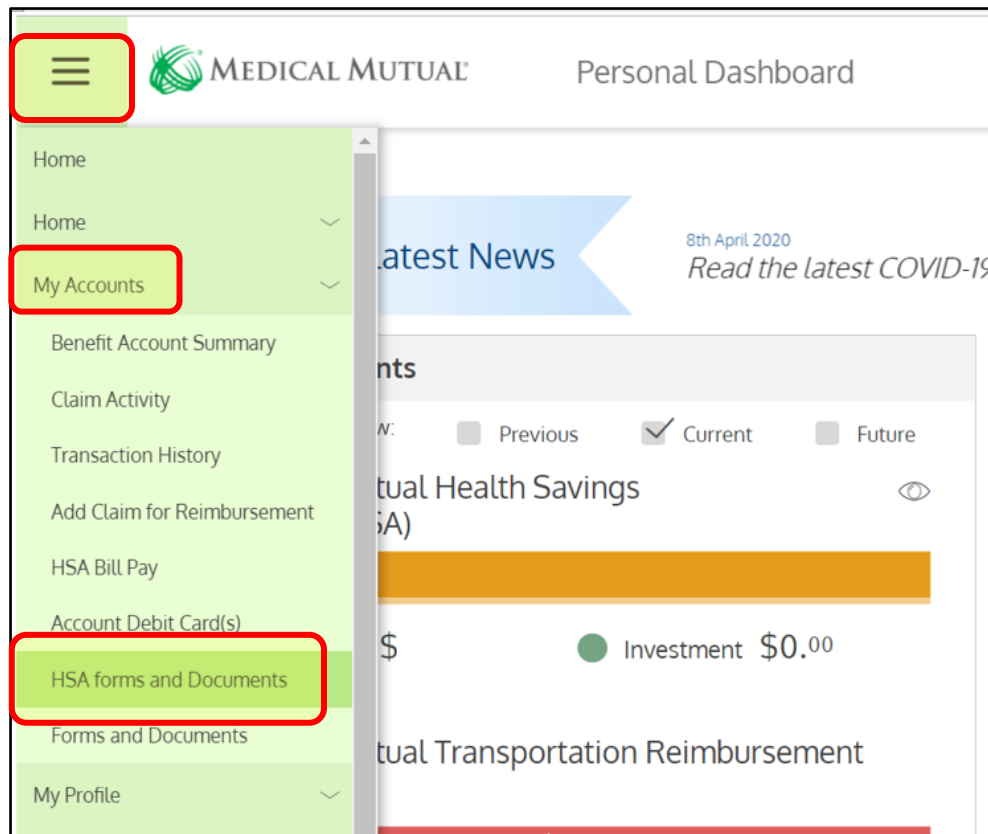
MEDICAL MUTUAL

Personal Dashboard

Home

Home

My Accounts

Benefit Account Summary

Claim Activity

Transaction History

Add Claim for Reimbursement

HSA Bill Pay

Account Debit Card(s)

HSA forms and Documents

Forms and Documents

My Profile

Latest News

8th April 2020

Read the latest COVID-19

nts

w:

Previous

Current

Future

tual Health Savings

SA)

$

Investment $0.00

tual Transportation Reimbursement